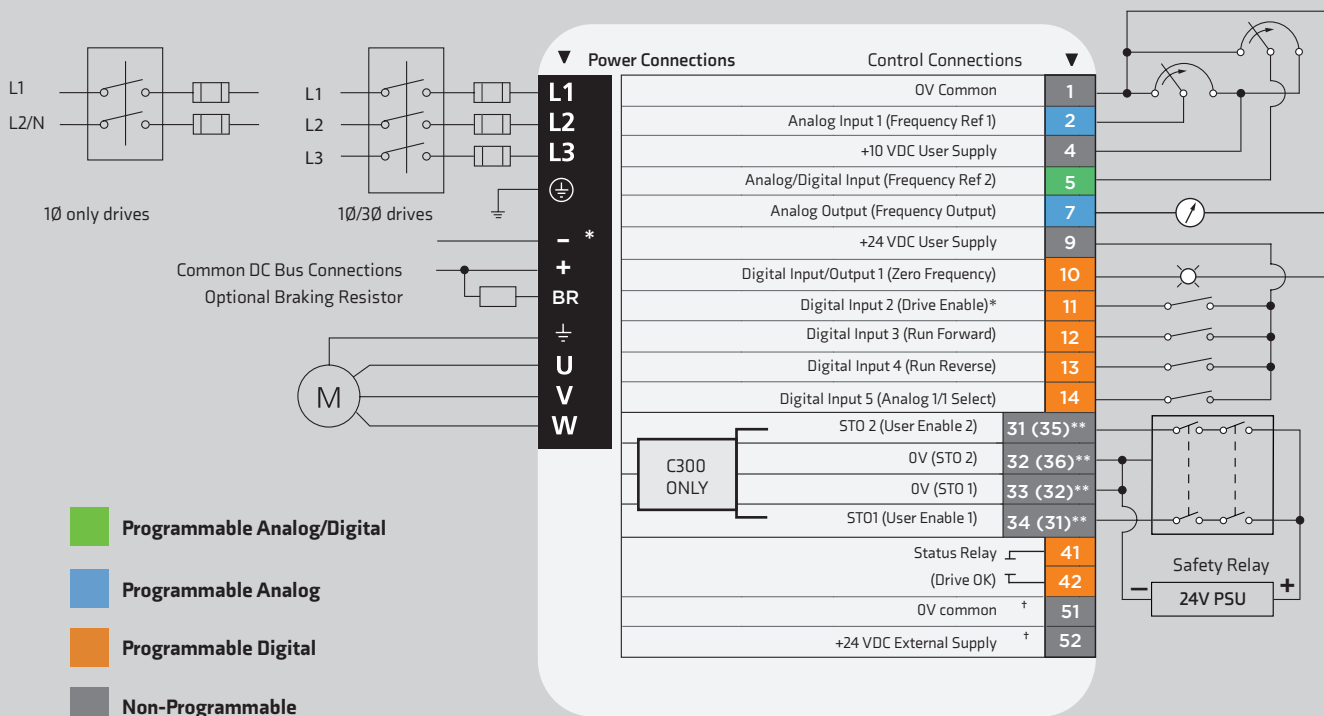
L1
L2/N

1Ø only drives

L1
L2
L3

1Ø/3Ø drives

▼ Power Connections

L1
L2
L3

– *
Common DC Bus Connections +
Optional Braking Resistor BR

U
V
W

M

Control Connections ▼

| | |
|---|---|
| 0V Common | 1 |
| Analog Input 1 (Frequency Ref 1) | 2 |
| +10 VDC User Supply | 4 |
| Analog/Digital Input (Frequency Ref 2) | 5 |
| Analog Output (Frequency Output) | 7 |
| +24 VDC User Supply | 9 |
| Digital Input/Output 1 (Zero Frequency) | 10 |
| Digital Input 2 (Drive Enable)* | 11 |
| Digital Input 3 (Run Forward) | 12 |
| Digital Input 4 (Run Reverse) | 13 |
| Digital Input 5 (Analog 1/1 Select) | 14 |
| STO 2 (User Enable 2) | 31 (35)** |
| 0V (STO 2) | 32 (36)** |
| 0V (STO 1) | 33 (32)** |
| STO1 (User Enable 1) | 34 (31)** |
| Status Relay | 41 |
| (Drive OK) | 42 |
| 0V common † | 51 |
| +24 VDC External Supply † | 52 |

C300 ONLY

Safety Relay
– 24V PSU +

Programmable Analog/Digital

Programmable Analog

Programmable Digital

Non-Programmable